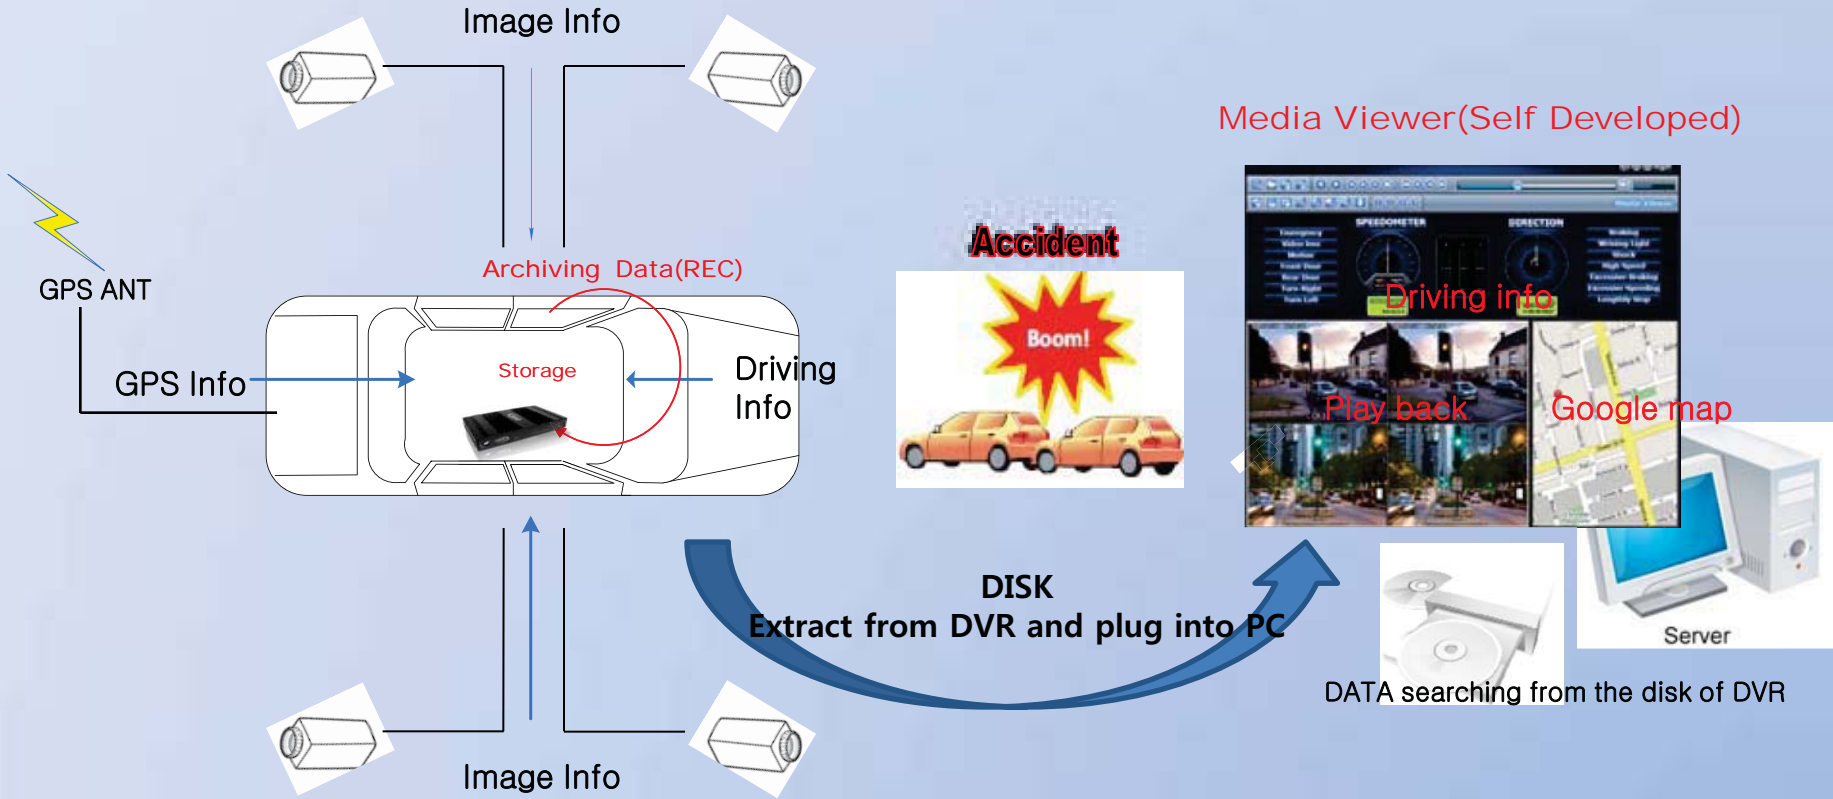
Image Info

Media Viewer(Self Developed)

GPS ANT

Archiving Data(REC)

Accident

GPS Info

Storage

Driving Info

Boom!

SPEEDOMETER

DIRECTION

Driving info

Play back

Google map

DISK
Extract from DVR and plug into PC

Server

DATA searching from the disk of DVR

Image Info